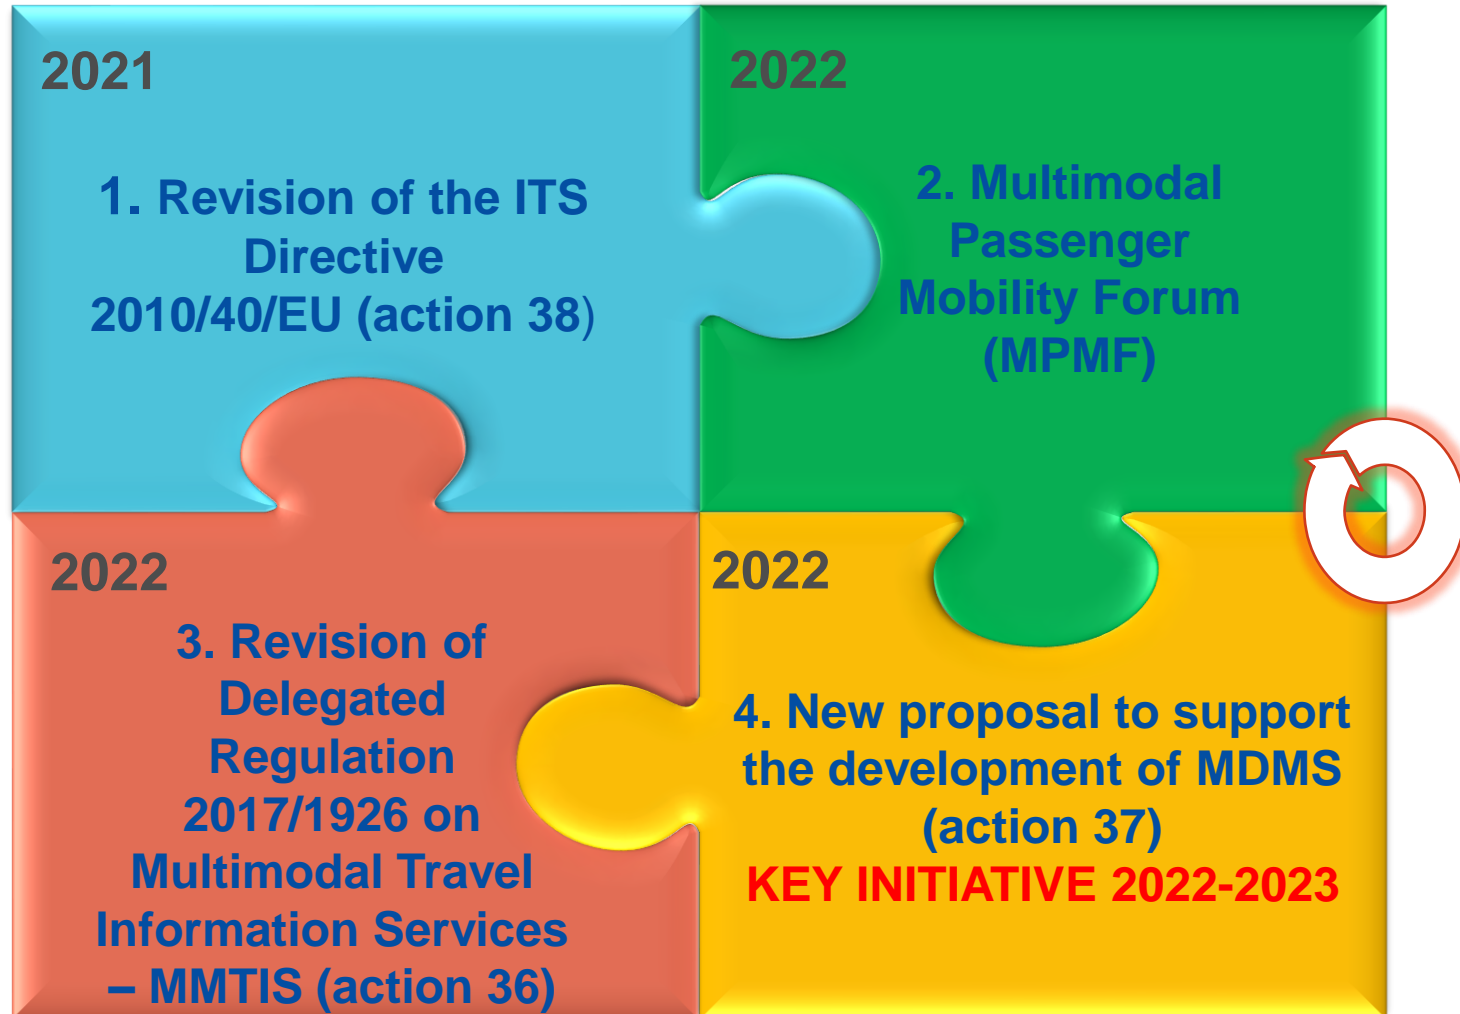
2021

1. Revision of the ITS Directive 2010/40/EU (action 38)

2022

2. Multimodal Passenger Mobility Forum (MPMF)

2022

3. Revision of Delegated Regulation 2017/1926 on Multimodal Travel Information Services – MMTIS (action 36)

2022

4. New proposal to support the development of MDMS (action 37)
KEY INITIATIVE 2022-2023